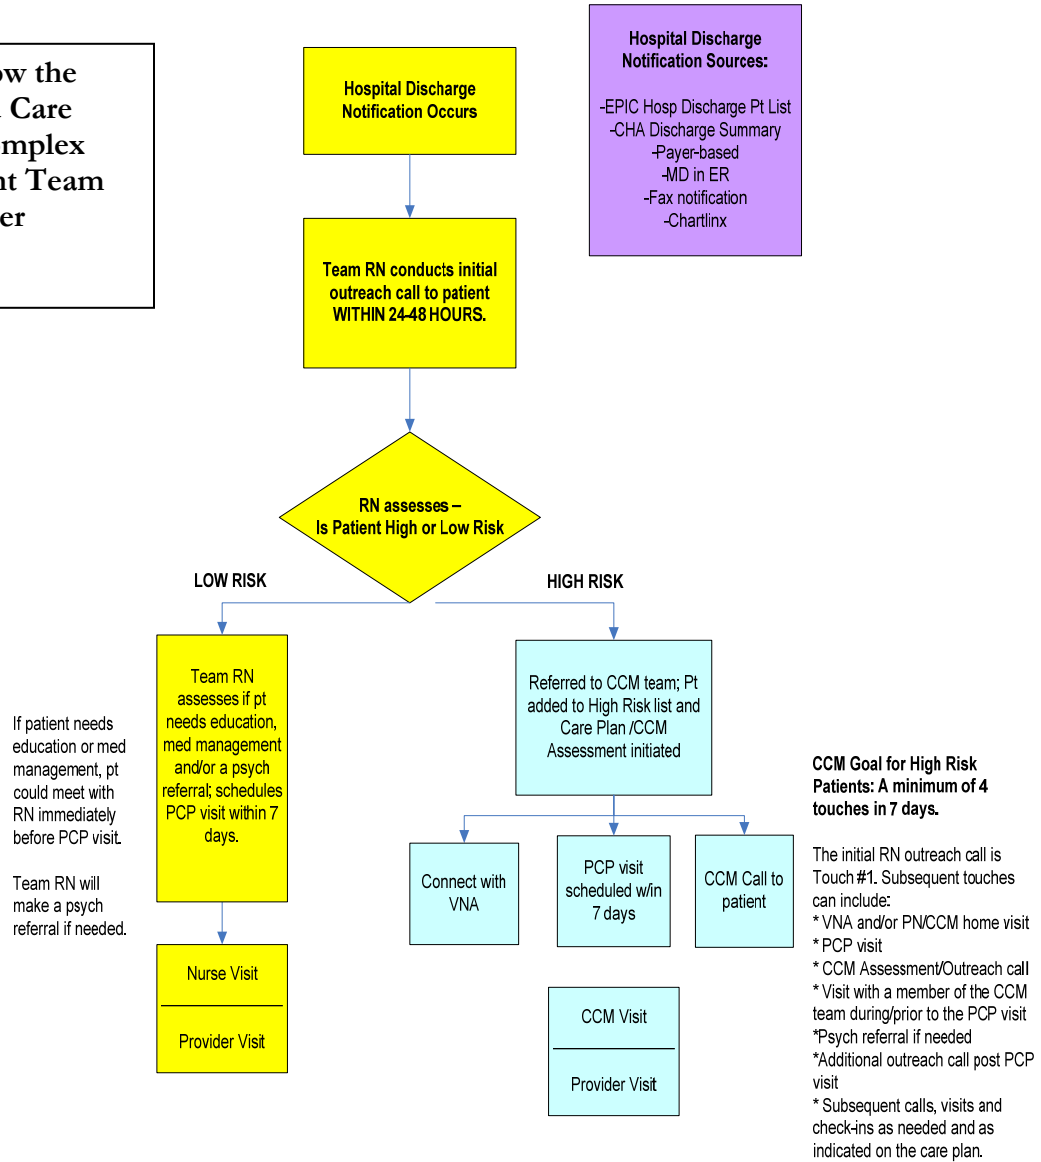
ow the
Care
mplex
nt Team
er

Hospital Discharge Notification Occurs

Hospital Discharge Notification Sources:

-EPIC Hosp Discharge Pt List
-CHA Discharge Summary
-Payer-based
-MD in ER
-Fax notification
-Chartlinx

Team RN conducts initial outreach call to patient WITHIN 24-48 HOURS.

RN assesses – Is Patient High or Low Risk

LOW RISK

HIGH RISK

Team RN assesses if pt needs education, med management and/or a psych referral; schedules PCP visit within 7 days.

If patient needs education or med management, pt could meet with RN immediately before PCP visit.

Team RN will make a psych referral if needed.

Nurse Visit

Provider Visit

Referred to CCM team; Pt added to High Risk list and Care Plan /CCM Assessment initiated

CCM Goal for High Risk Patients: A minimum of 4 touches in 7 days.

Connect with VNA

PCP visit scheduled w/in 7 days

CCM Call to patient

The initial RN outreach call is Touch #1. Subsequent touches can include:
* VNA and/or PN/CCM home visit
* PCP visit
* CCM Assessment/Outreach call
* Visit with a member of the CCM team during/prior to the PCP visit
*Psych referral if needed
*Additional outreach call post PCP visit
* Subsequent calls, visits and check-ins as needed and as indicated on the care plan.

CCM Visit

Provider Visit